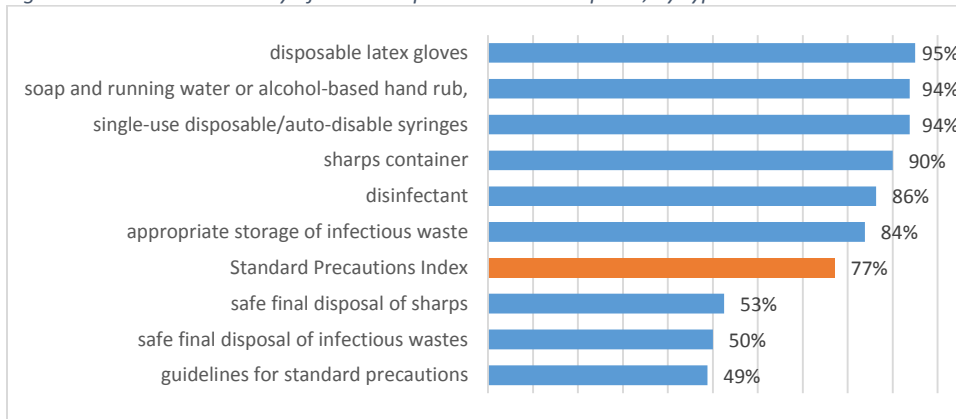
disposable latex gloves 95%
soap and running water or alcohol-based hand rub, 94%
single-use disposable/auto-disable syringes 94%
sharps container 90%
disinfectant 86%
appropriate storage of infectious waste 84%
Standard Precautions Index 77%
safe final disposal of sharps 53%
safe final disposal of infectious wastes 50%
guidelines for standard precautions 49%